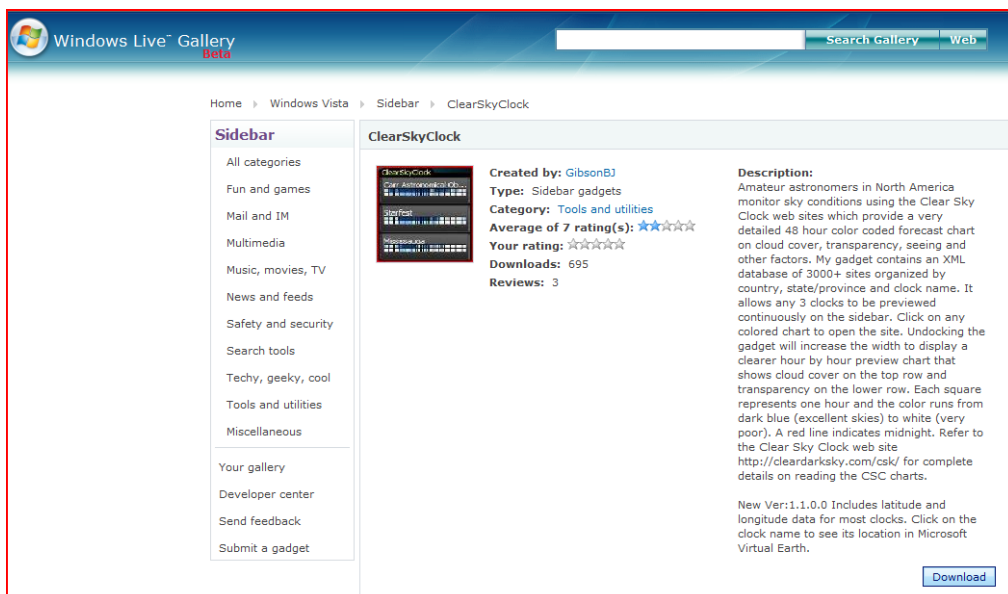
Windows Live™ Gallery Beta

Search Gallery Web

Home › Windows Vista › Sidebar › ClearSkyClock

Sidebar

All categories
Fun and games
Mail and IM
Multimedia
Music, movies, TV
News and feeds
Safety and security
Search tools
Techy, geeky, cool
Tools and utilities
Miscellaneous

Your gallery
Developer center
Send feedback
Submit a gadget

ClearSkyClock

ClearSkyClock
Carr Astronomical Ob...
Starfest
Mississauga

Created by: GibsonBJ
Type: Sidebar gadgets
Category: Tools and utilities
Average of 7 rating(s):
Your rating:
Downloads: 695
Reviews: 3

Description:
Amateur astronomers in North America monitor sky conditions using the Clear Sky Clock web sites which provide a very detailed 48 hour color coded forecast chart on cloud cover, transparency, seeing and other factors. My gadget contains an XML database of 3000+ sites organized by country, state/province and clock name. It allows any 3 clocks to be previewed continuously on the sidebar. Click on any colored chart to open the site. Undocking the gadget will increase the width to display a clearer hour by hour preview chart that shows cloud cover on the top row and transparency on the lower row. Each square represents one hour and the color runs from dark blue (excellent skies) to white (very poor). A red line indicates midnight. Refer to the Clear Sky Clock web site http://cleardarksky.com/csk/ for complete details on reading the CSC charts.

New Ver:1.1.0.0 Includes latitude and longitude data for most clocks. Click on the clock name to see its location in Microsoft Virtual Earth.

Download